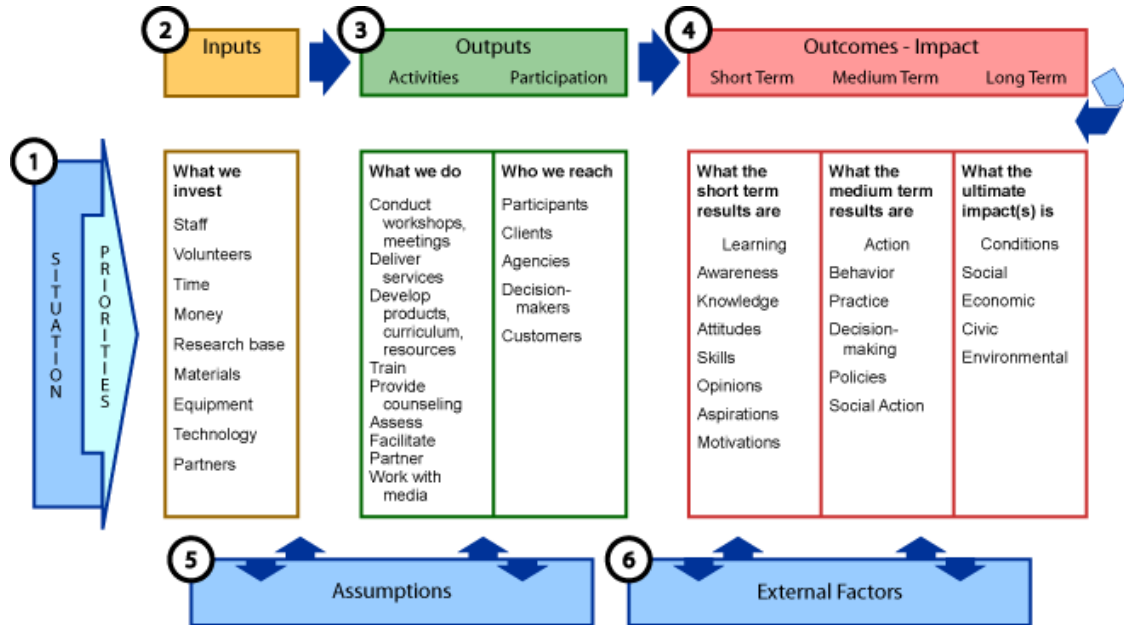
2 Inputs

3 Outputs
Activities Participation

4 Outcomes - Impact
Short Term Medium Term Long Term

1
SITUATION
PRIORITIES

What we invest
Staff
Volunteers
Time
Money
Research base
Materials
Equipment
Technology
Partners

What we do
Conduct workshops, meetings
Deliver services
Develop products, curriculum, resources
Train
Provide counseling
Assess
Facilitate
Partner
Work with media

Who we reach
Participants
Clients
Agencies
Decision-makers
Customers

What the short term results are
Learning
Awareness
Knowledge
Attitudes
Skills
Opinions
Aspirations
Motivations

What the medium term results are
Action
Behavior
Practice
Decision-making
Policies
Social Action

What the ultimate impact(s) is
Conditions
Social
Economic
Civic
Environmental

5 Assumptions

6 External Factors